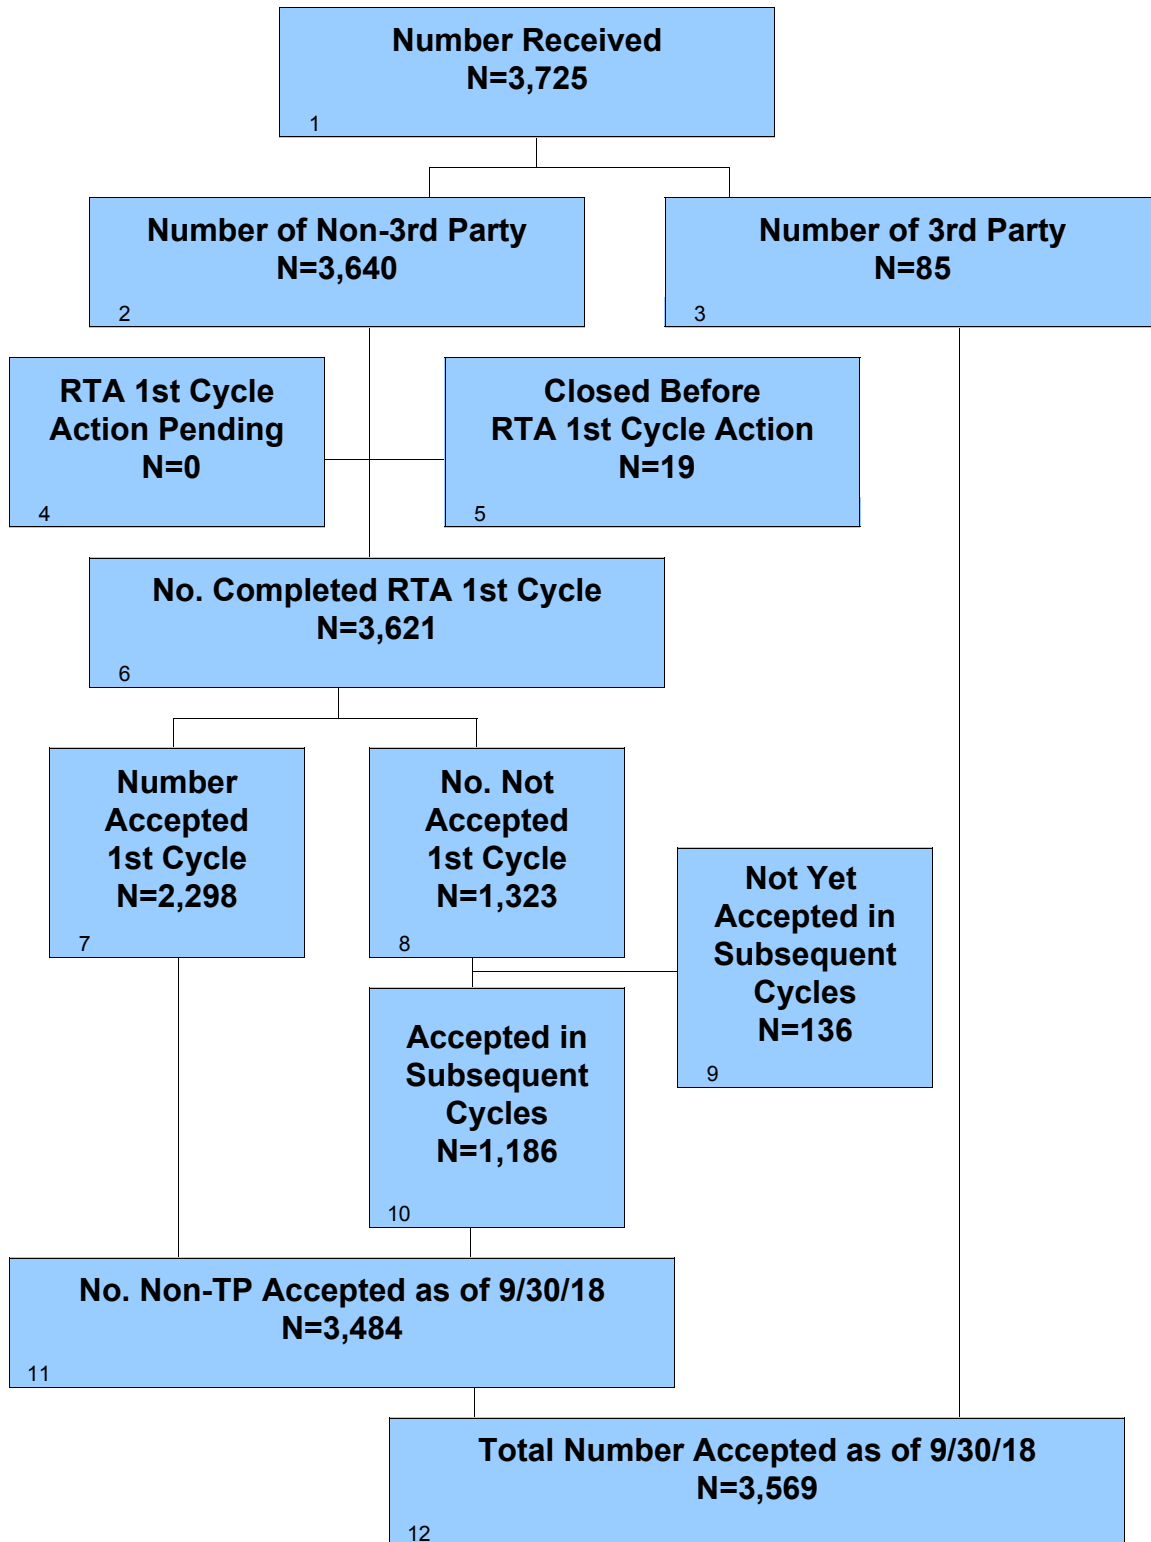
Number Received
N=3,725
1

Number of Non-3rd Party
N=3,640
2

Number of 3rd Party
N=85
3

RTA 1st Cycle
Action Pending
N=0
4

Closed Before
RTA 1st Cycle Action
N=19
5

No. Completed RTA 1st Cycle
N=3,621
6

Number
Accepted
1st Cycle
N=2,298
7

No. Not
Accepted
1st Cycle
N=1,323
8

Not Yet
Accepted in
Subsequent
Cycles
N=136
9

Accepted in
Subsequent
Cycles
N=1,186
10

No. Non-TP Accepted as of 9/30/18
N=3,484
11

Total Number Accepted as of 9/30/18
N=3,569
12